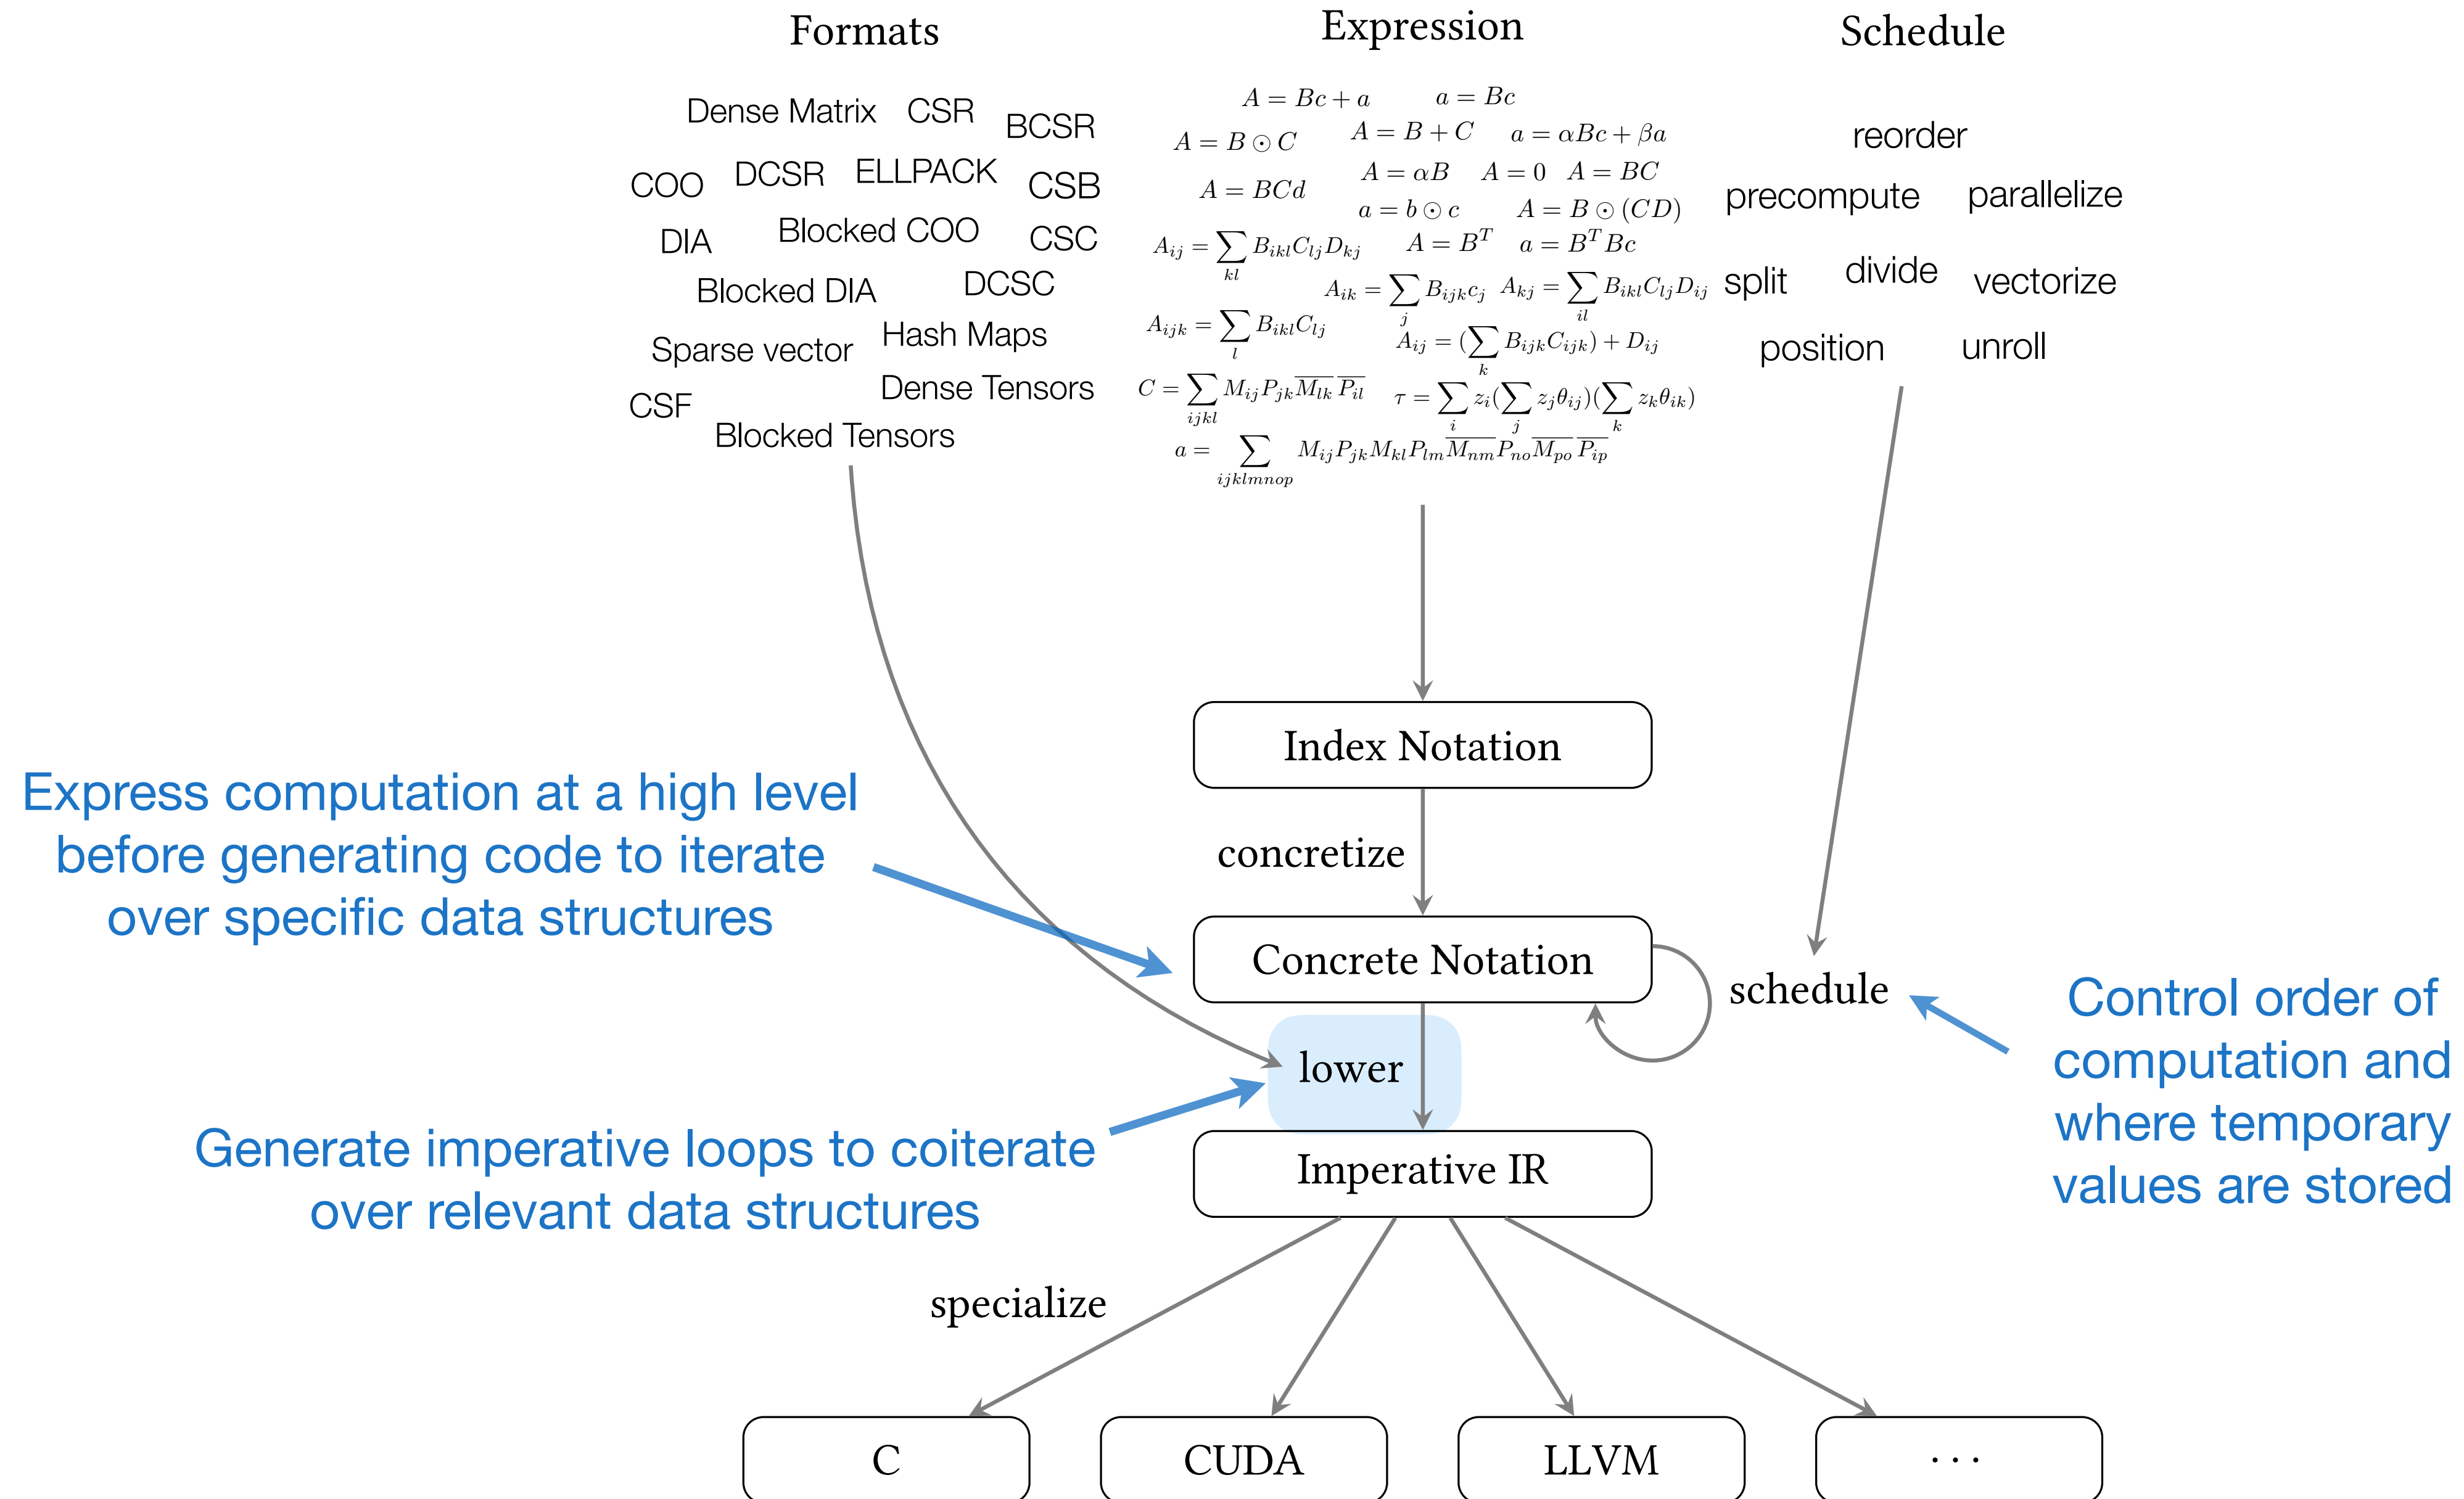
Formats

Dense Matrix CSR BCSR
COO DCSR ELLPACK CSB
DIA Blocked COO CSC
Blocked DIA DCSC
Sparse vector Hash Maps
CSF Dense Tensors
Blocked Tensors

Expression

$A = Bc + a$ $a = Bc$
$A = B \odot C$ $A = B + C$ $a = \alpha Bc + \beta a$
$A = BCd$ $A = \alpha B$ $A = 0$ $A = BC$
$a = b \odot c$ $A = B \odot (CD)$
$A_{ij} = \sum_{kl} B_{ikl} C_{lj} D_{kj}$ $A = B^T$ $a = B^T Bc$
$A_{ik} = \sum_{j} B_{ijk} c_j$ $A_{kj} = \sum_{il} B_{ikl} C_{lj} D_{ij}$
$A_{ijk} = \sum_{l} B_{ikl} C_{lj}$ $A_{ij} = (\sum_{k} B_{ijk} C_{ijk}) + D_{ij}$
$C = \sum_{ijkl} M_{ij} P_{jk} \overline{M_{lk}}\, \overline{P_{il}}$ $\tau = \sum_{i} z_i (\sum_{j} z_j \theta_{ij})(\sum_{k} z_k \theta_{ik})$
$a = \sum_{ijklmnop} M_{ij} P_{jk} M_{kl} P_{lm} \overline{M_{nm}} P_{no} \overline{M_{po}}\, \overline{P_{ip}}$

Schedule

reorder
precompute parallelize
split divide vectorize
position unroll

Index Notation
concretize
Concrete Notation
schedule
lower
Imperative IR
specialize

C CUDA LLVM ...

Express computation at a high level before generating code to iterate over specific data structures

Generate imperative loops to coiterate over relevant data structures

Control order of computation and where temporary values are stored